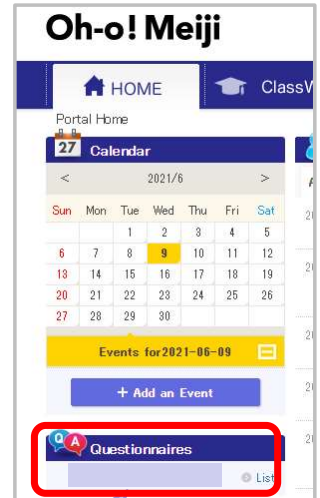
Oh-o! Meiji

HOME ClassW

Portal Home

27 Calendar

< 2021/6 >

| Sun | Mon | Tue | Wed | Thu | Fri | Sat |
|---|---|---|---|---|---|---|
| | | 1 | 2 | 3 | 4 | 5 |
| 6 | 7 | 8 | 9 | 10 | 11 | 12 |
| 13 | 14 | 15 | 16 | 17 | 18 | 19 |
| 20 | 21 | 22 | 23 | 24 | 25 | 26 |
| 27 | 28 | 29 | 30 | | | |

Events for2021-06-09

+ Add an Event

QA Questionnaires

List